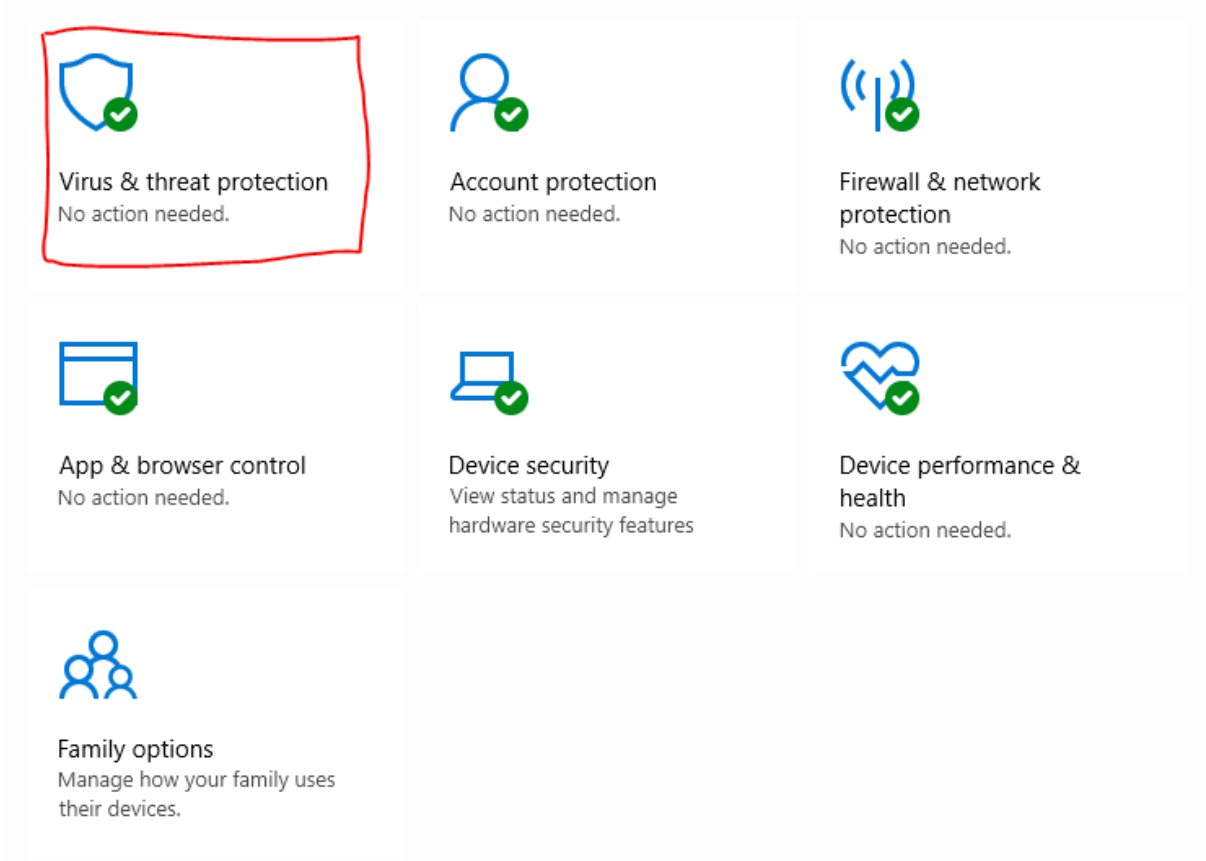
Virus & threat protection
No action needed.

Account protection
No action needed.

Firewall & network protection
No action needed.

App & browser control
No action needed.

Device security
View status and manage hardware security features

Device performance & health
No action needed.

Family options
Manage how your family uses their devices.